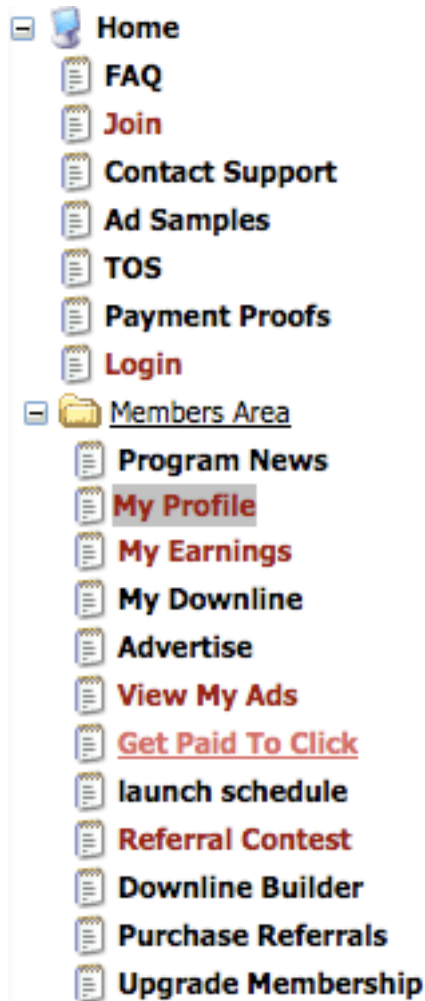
Home
FAQ
Join
Contact Support
Ad Samples
TOS
Payment Proofs
Login
Members Area
Program News
My Profile
My Earnings
My Downline
Advertise
View My Ads
Get Paid To Click
launch schedule
Referral Contest
Downline Builder
Purchase Referrals
Upgrade Membership